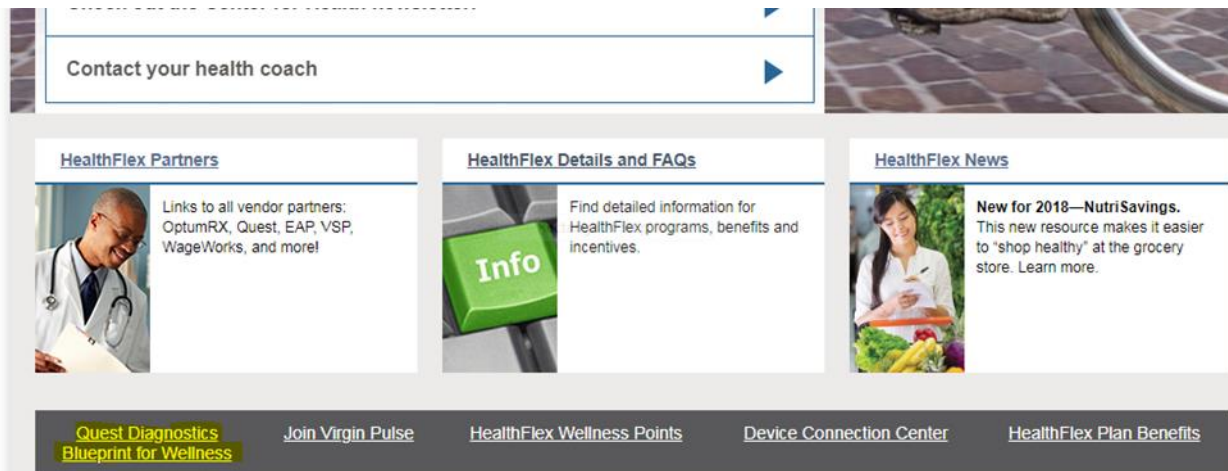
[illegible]

Contact your health coach

HealthFlex Partners

Links to all vendor partners: OptumRX, Quest, EAP, VSP, WageWorks, and more!

HealthFlex Details and FAQs

Info

Find detailed information for HealthFlex programs, benefits and incentives.

HealthFlex News

New for 2018—NutriSavings. This new resource makes it easier to "shop healthy" at the grocery store. Learn more.

Quest Diagnostics Blueprint for Wellness

Join Virgin Pulse

HealthFlex Wellness Points

Device Connection Center

HealthFlex Plan Benefits